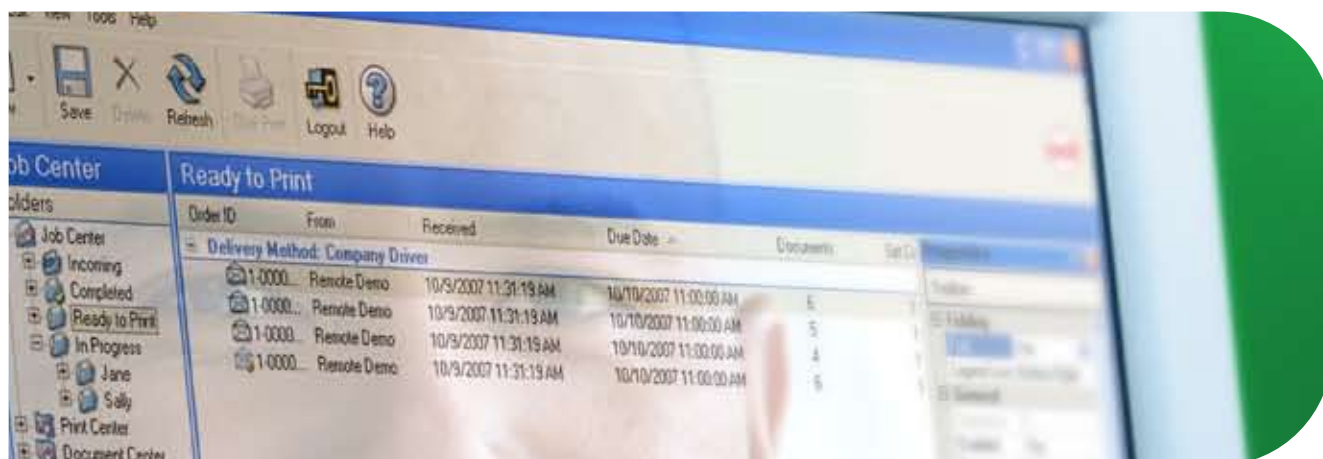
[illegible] View Tools Help

Save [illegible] Refresh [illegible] Logout Help

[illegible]ob Center

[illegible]olders

Job Center
Incoming
Completed
Ready to Print
In Progress
Jane
Sally
Print Center
Document Center

Ready to Print

| Order ID | From | Received | Due Date | Documents |
|---|---|---|---|---|
| Delivery Method: Company Driver | | | | |
| 1-0000... | Remote Demo | 10/9/2007 11:31:19 AM | 10/10/2007 11:00:00 AM | 6 |
| 1-0000... | Remote Demo | 10/9/2007 11:31:19 AM | 10/10/2007 11:00:00 AM | 5 |
| 1-0000... | Remote Demo | 10/9/2007 11:31:19 AM | 10/10/2007 11:00:00 AM | 4 |
| 1-0000... | Remote Demo | 10/9/2007 11:31:19 AM | 10/10/2007 11:00:00 AM | 6 |